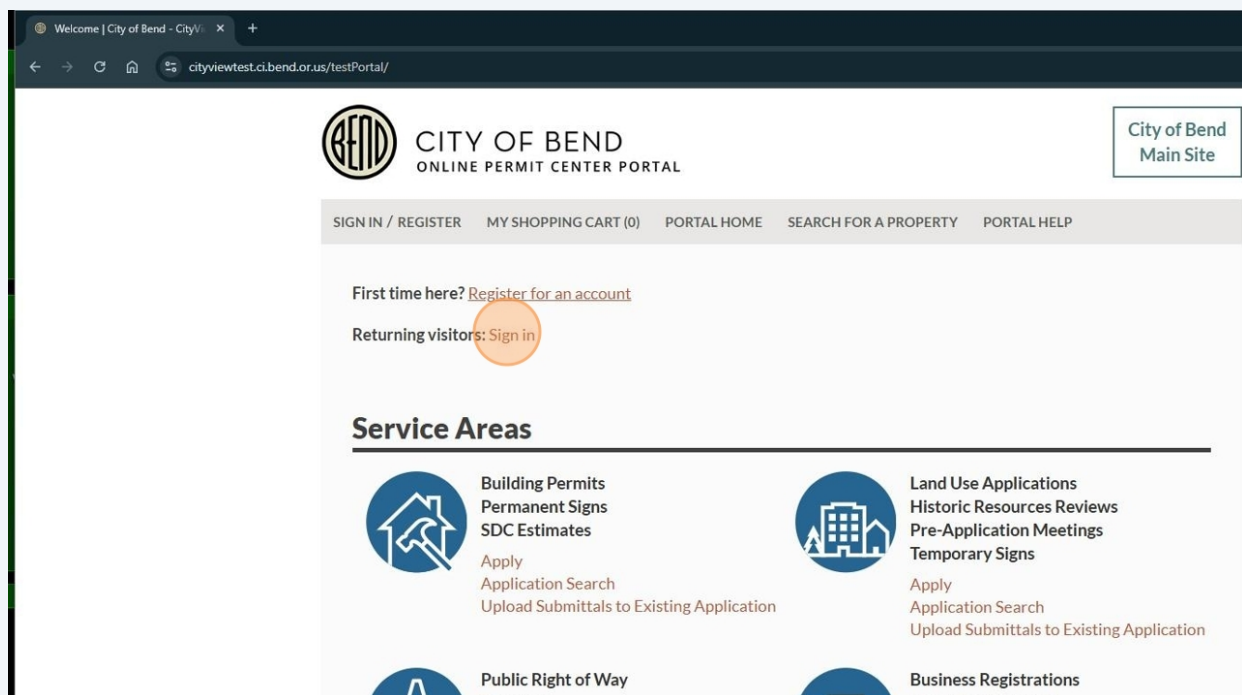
Welcome | City of Bend - CityV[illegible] ×
+
cityviewtest.ci.bend.or.us/testPortal/

BEND

CITY OF BEND
ONLINE PERMIT CENTER PORTAL

City of Bend Main Site

SIGN IN / REGISTER   MY SHOPPING CART (0)   PORTAL HOME   SEARCH FOR A PROPERTY   PORTAL HELP

First time here? Register for an account

Returning visitors: Sign in

Service Areas

Building Permits
Permanent Signs
SDC Estimates
Apply
Application Search
Upload Submittals to Existing Application

Land Use Applications
Historic Resources Reviews
Pre-Application Meetings
Temporary Signs
Apply
Application Search
Upload Submittals to Existing Application

Public Right of Way

Business Registrations